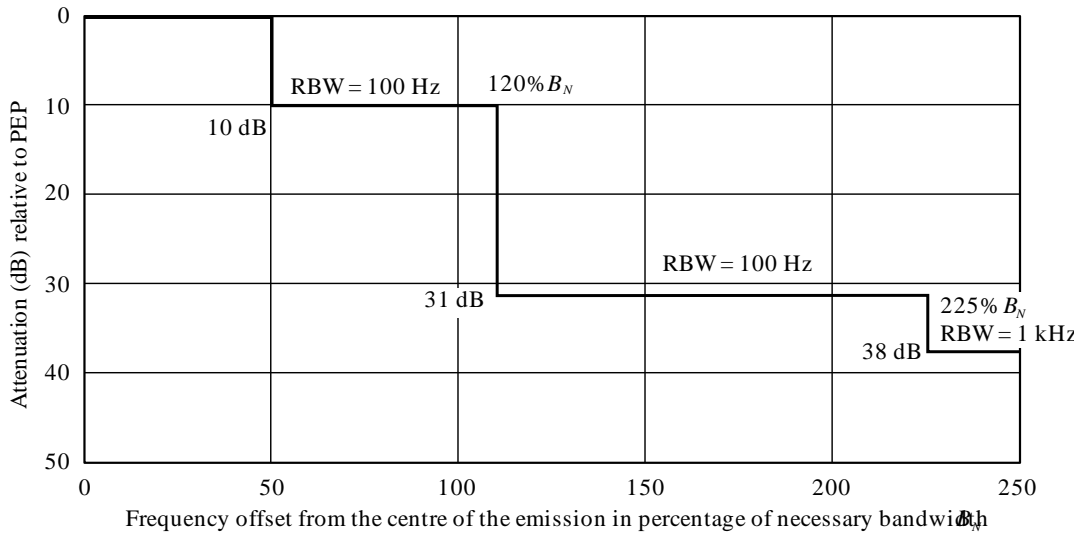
0
10
20
30
40
50
Attenuation (dB) relative to PEP
RBW = 100 Hz
$120\% B_N$
10 dB
RBW = 100 Hz
31 dB
$225\% B_N$
RBW = 1 kHz
38 dB
0
50
100
150
200
250
Frequency offset from the centre of the emission in percentage of necessary bandwidth $B_N$